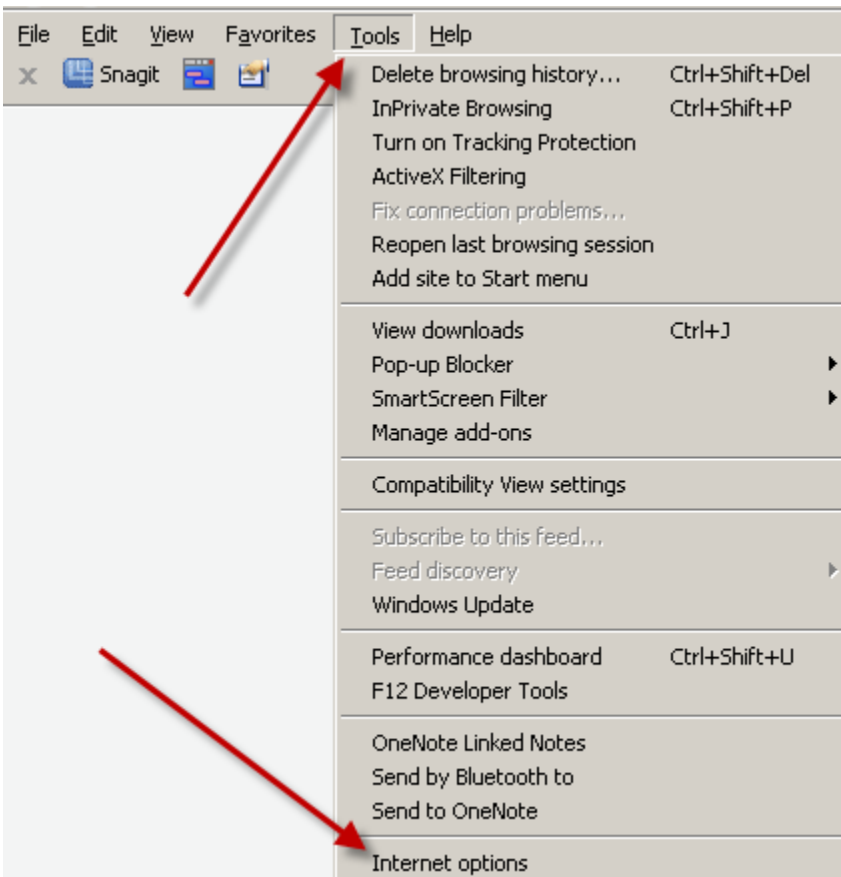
File Edit View Favorites Tools Help

Snagit

Delete browsing history... Ctrl+Shift+Del
InPrivate Browsing Ctrl+Shift+P
Turn on Tracking Protection
ActiveX Filtering
Fix connection problems...
Reopen last browsing session
Add site to Start menu

View downloads Ctrl+J
Pop-up Blocker
SmartScreen Filter
Manage add-ons

Compatibility View settings

Subscribe to this feed...
Feed discovery
Windows Update

Performance dashboard Ctrl+Shift+U
F12 Developer Tools

OneNote Linked Notes
Send by Bluetooth to
Send to OneNote

Internet options